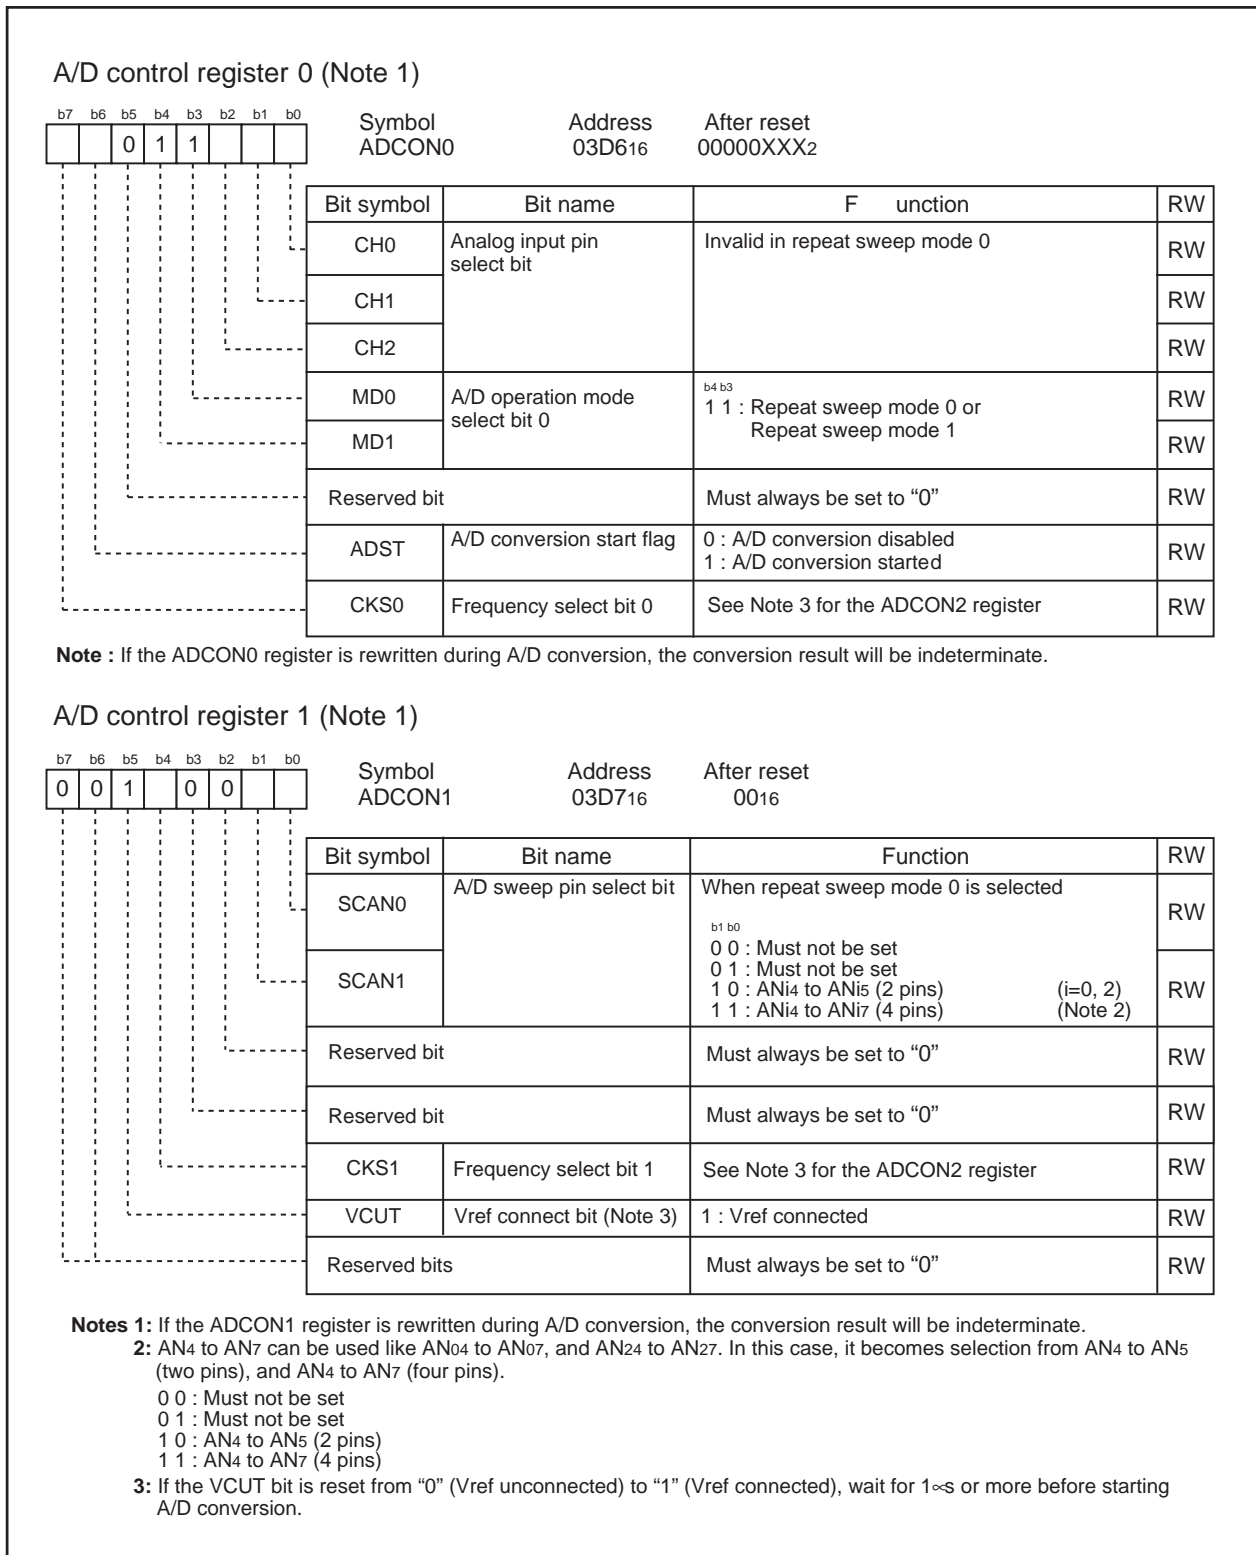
A/D control register 0 (Note 1)

b7 b6 b5 b4 b3 b2 b1 b0

0 1 1

Symbol ADCON0 Address 03D6$_{16}$ After reset 00000XXX$_2$

| Bit symbol | Bit name | F unction | RW |
|---|---|---|---|
| CH0 | Analog input pin select bit | Invalid in repeat sweep mode 0 | RW |
| CH1 | | | RW |
| CH2 | | | RW |
| MD0 | A/D operation mode select bit 0 | b4 b3 1 1 : Repeat sweep mode 0 or Repeat sweep mode 1 | RW |
| MD1 | | | RW |
| Reserved bit | | Must always be set to “0” | RW |
| ADST | A/D conversion start flag | 0 : A/D conversion disabled 1 : A/D conversion started | RW |
| CKS0 | Frequency select bit 0 | See Note 3 for the ADCON2 register | RW |

Note : If the ADCON0 register is rewritten during A/D conversion, the conversion result will be indeterminate.

A/D control register 1 (Note 1)

b7 b6 b5 b4 b3 b2 b1 b0

0 0 1 0 0

Symbol ADCON1 Address 03D7$_{16}$ After reset 00$_{16}$

| Bit symbol | Bit name | Function | RW |
|---|---|---|---|
| SCAN0 | A/D sweep pin select bit | When repeat sweep mode 0 is selected b1 b0 | RW |
| SCAN1 | | 0 0 : Must not be set 0 1 : Must not be set 1 0 : ANi$_4$ to ANi$_5$ (2 pins) (i=0, 2) 1 1 : ANi$_4$ to ANi$_7$ (4 pins) (Note 2) | RW |
| Reserved bit | | Must always be set to “0” | RW |
| Reserved bit | | Must always be set to “0” | RW |
| CKS1 | Frequency select bit 1 | See Note 3 for the ADCON2 register | RW |
| VCUT | Vref connect bit (Note 3) | 1 : Vref connected | RW |
| Reserved bits | | Must always be set to “0” | RW |

Notes 1: If the ADCON1 register is rewritten during A/D conversion, the conversion result will be indeterminate.
2: AN$_4$ to AN$_7$ can be used like AN$_{04}$ to AN$_{07}$, and AN$_{24}$ to AN$_{27}$. In this case, it becomes selection from AN$_4$ to AN$_5$ (two pins), and AN$_4$ to AN$_7$ (four pins).
0 0 : Must not be set
0 1 : Must not be set
1 0 : AN$_4$ to AN$_5$ (2 pins)
1 1 : AN$_4$ to AN$_7$ (4 pins)
3: If the VCUT bit is reset from “0” (Vref unconnected) to “1” (Vref connected), wait for 1∝s or more before starting A/D conversion.